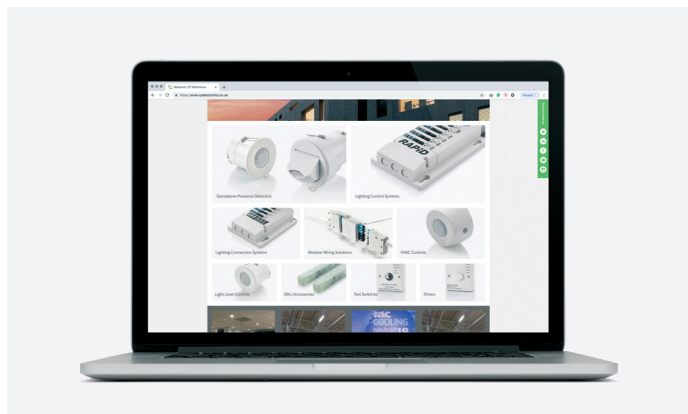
Welcome CP Electronics
https://www.cpelectronics.co.uk

RAPID

Standalone Presence Detectors

Lighting Control Systems

Lighting Connection Systems

Modular Wiring Solutions

HVAC Controls

Light Level Controls

DALI Accessories

Test Switches

Timers

COOLING